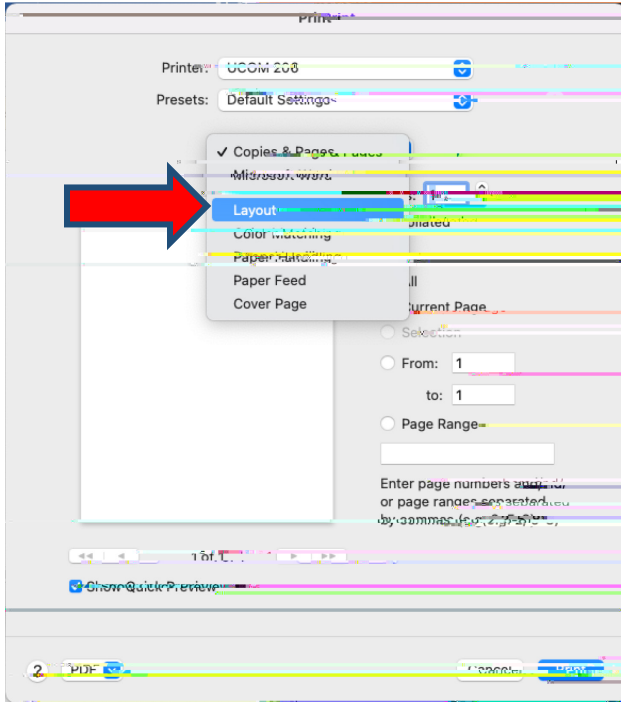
Print

Printer: UCOM 208

Presets: Default Settings

✓ Copies & Pages
Microsoft Word
Layout
Color Matching
Paper Handling
Paper Feed
Cover Page

Collated

All
Current Page
Selection
From: 1
to: 1
Page Range

Enter page numbers and/or page ranges separated by commas (e.g. 2, 5-8)

1 of 1

Show Quick Preview

?
PDF
Cancel
Print